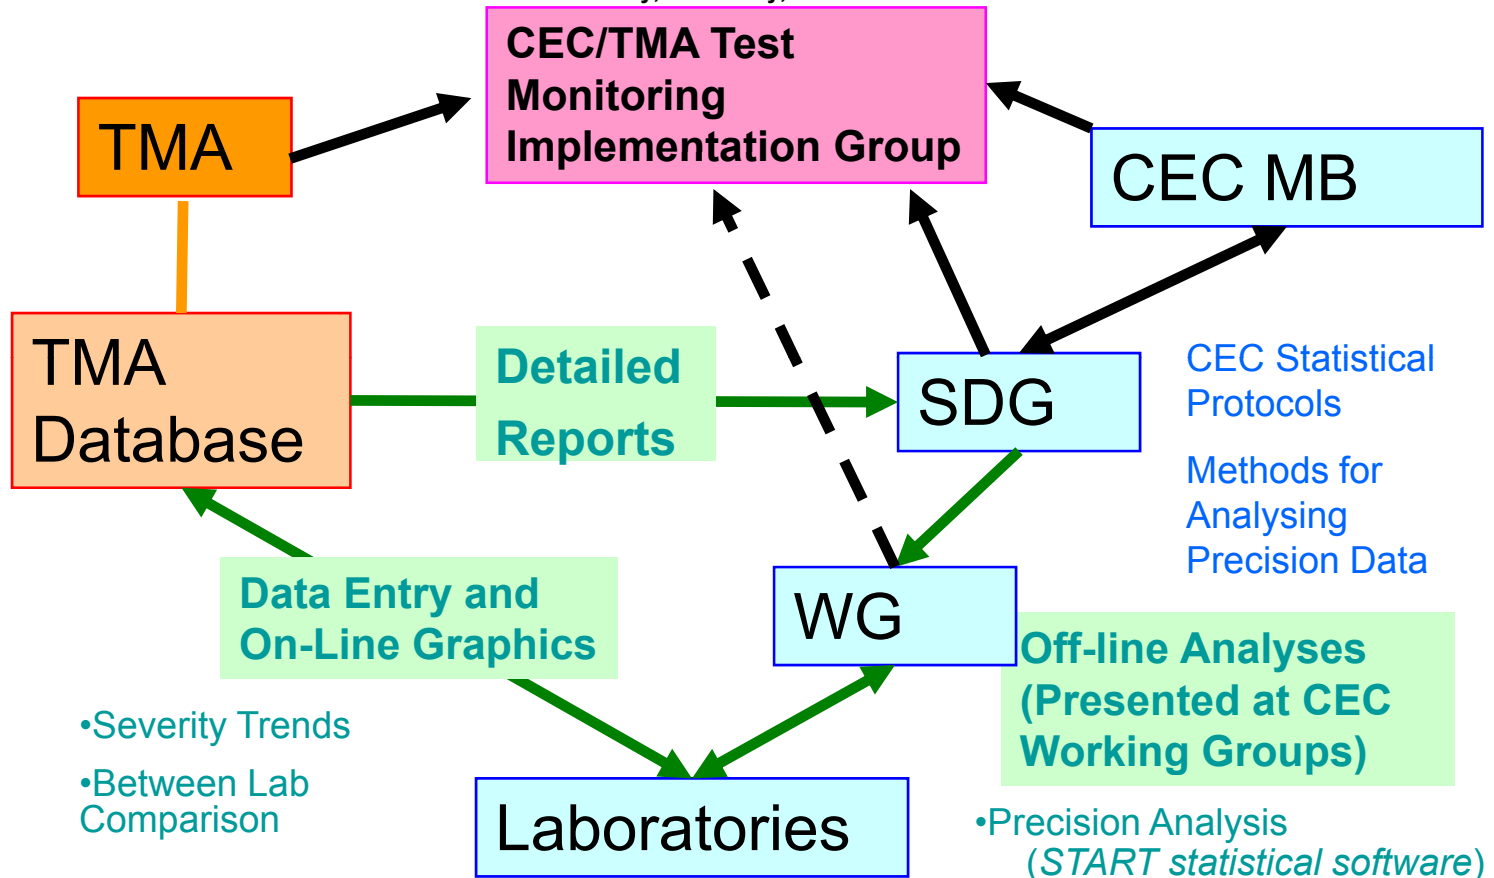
CEC/TMA Test Monitoring Implementation Group

TMA

CEC MB

TMA Database

Detailed Reports

SDG

CEC Statistical Protocols

Methods for Analysing Precision Data

Data Entry and On-Line Graphics

WG

Off-line Analyses (Presented at CEC Working Groups)

•Severity Trends

•Between Lab Comparison

Laboratories

•Precision Analysis (*START statistical software*)